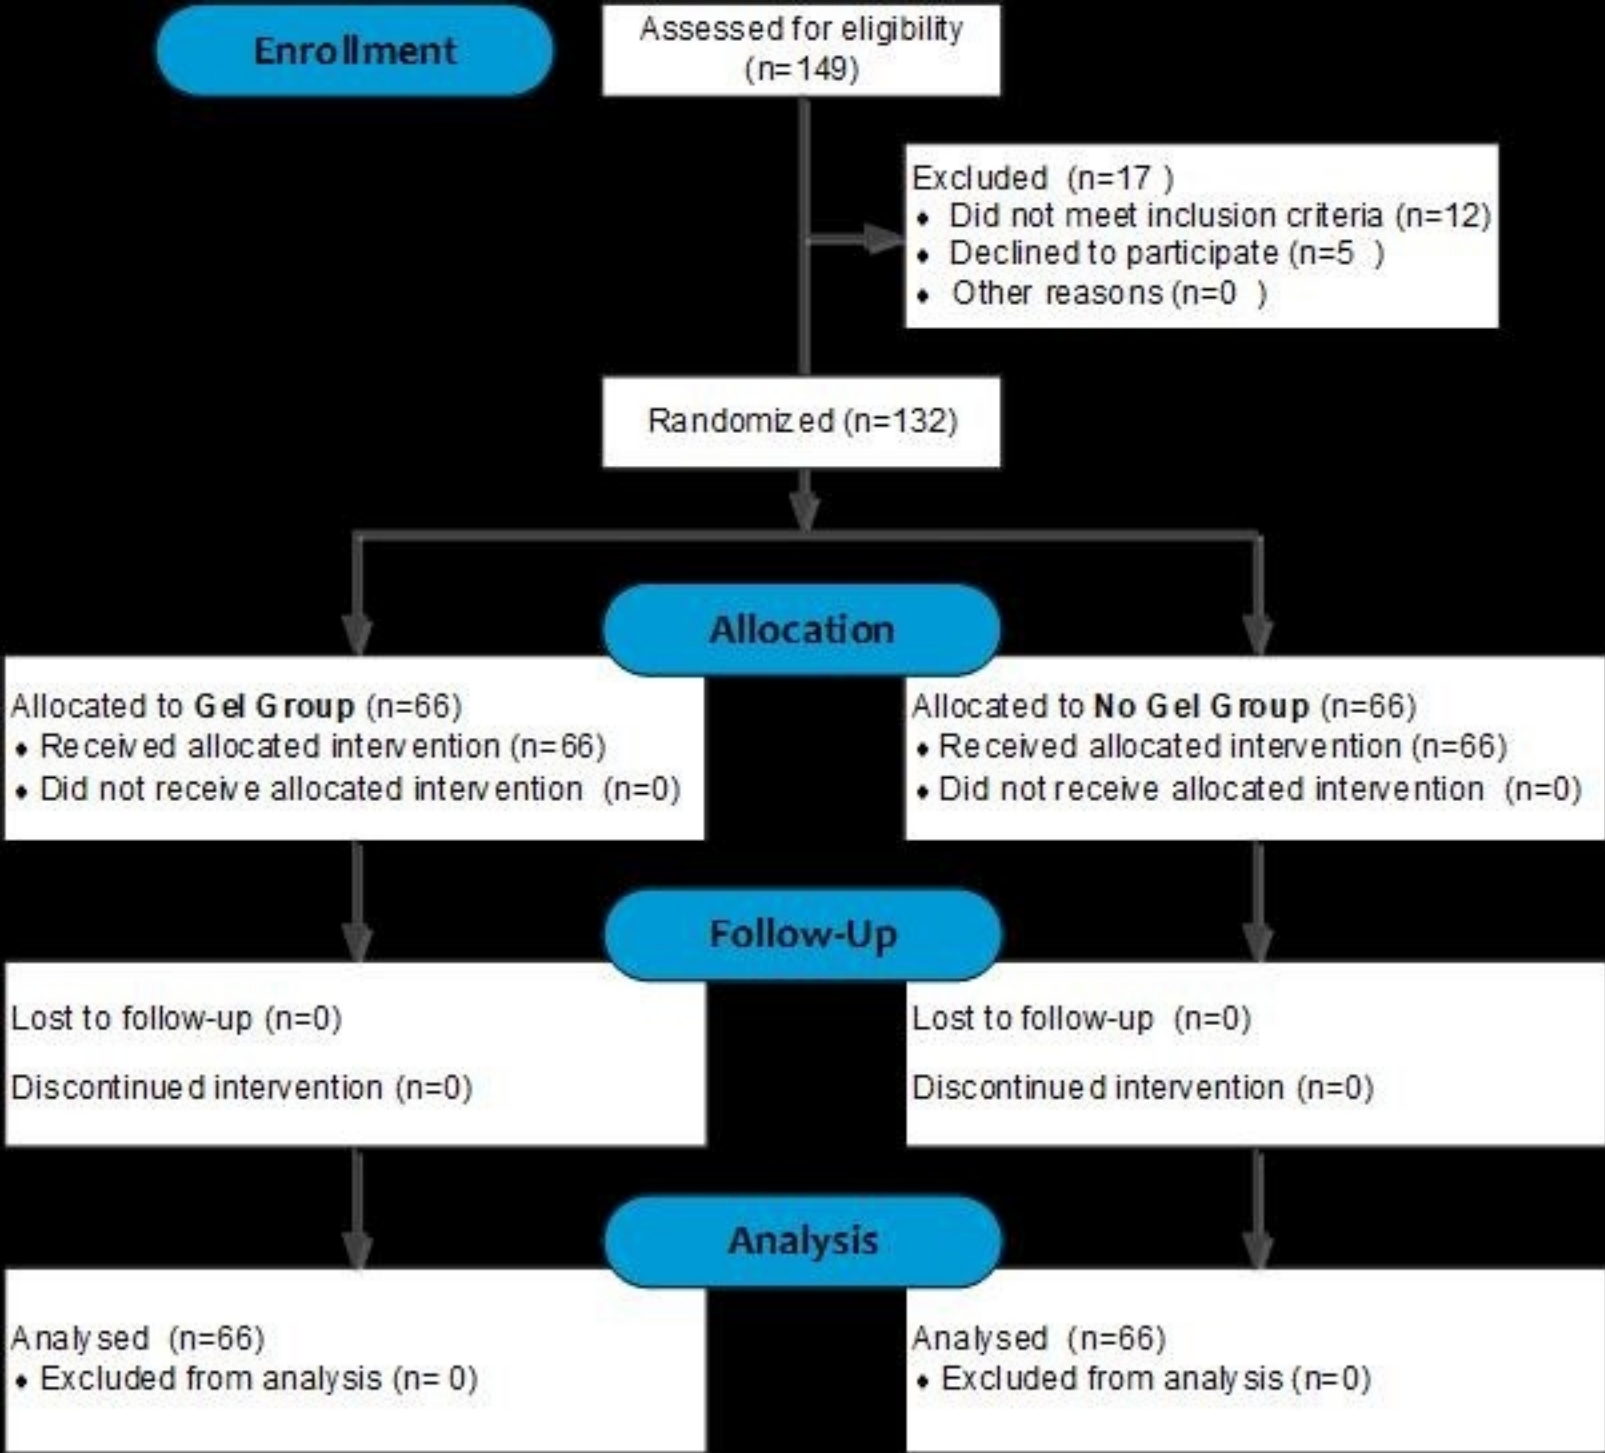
Enrollment

Assessed for eligibility (n=149)

Excluded (n=17 )
• Did not meet inclusion criteria (n=12)
• Declined to participate (n=5 )
• Other reasons (n=0 )

Randomized (n=132)

Allocation

Allocated to **Gel Group** (n=66)
• Received allocated intervention (n=66)
• Did not receive allocated intervention (n=0)

Allocated to **No Gel Group** (n=66)
• Received allocated intervention (n=66)
• Did not receive allocated intervention (n=0)

Follow-Up

Lost to follow-up (n=0)

Discontinued intervention (n=0)

Lost to follow-up (n=0)

Discontinued intervention (n=0)

Analysis

Analysed (n=66)
• Excluded from analysis (n= 0)

Analysed (n=66)
• Excluded from analysis (n=0)